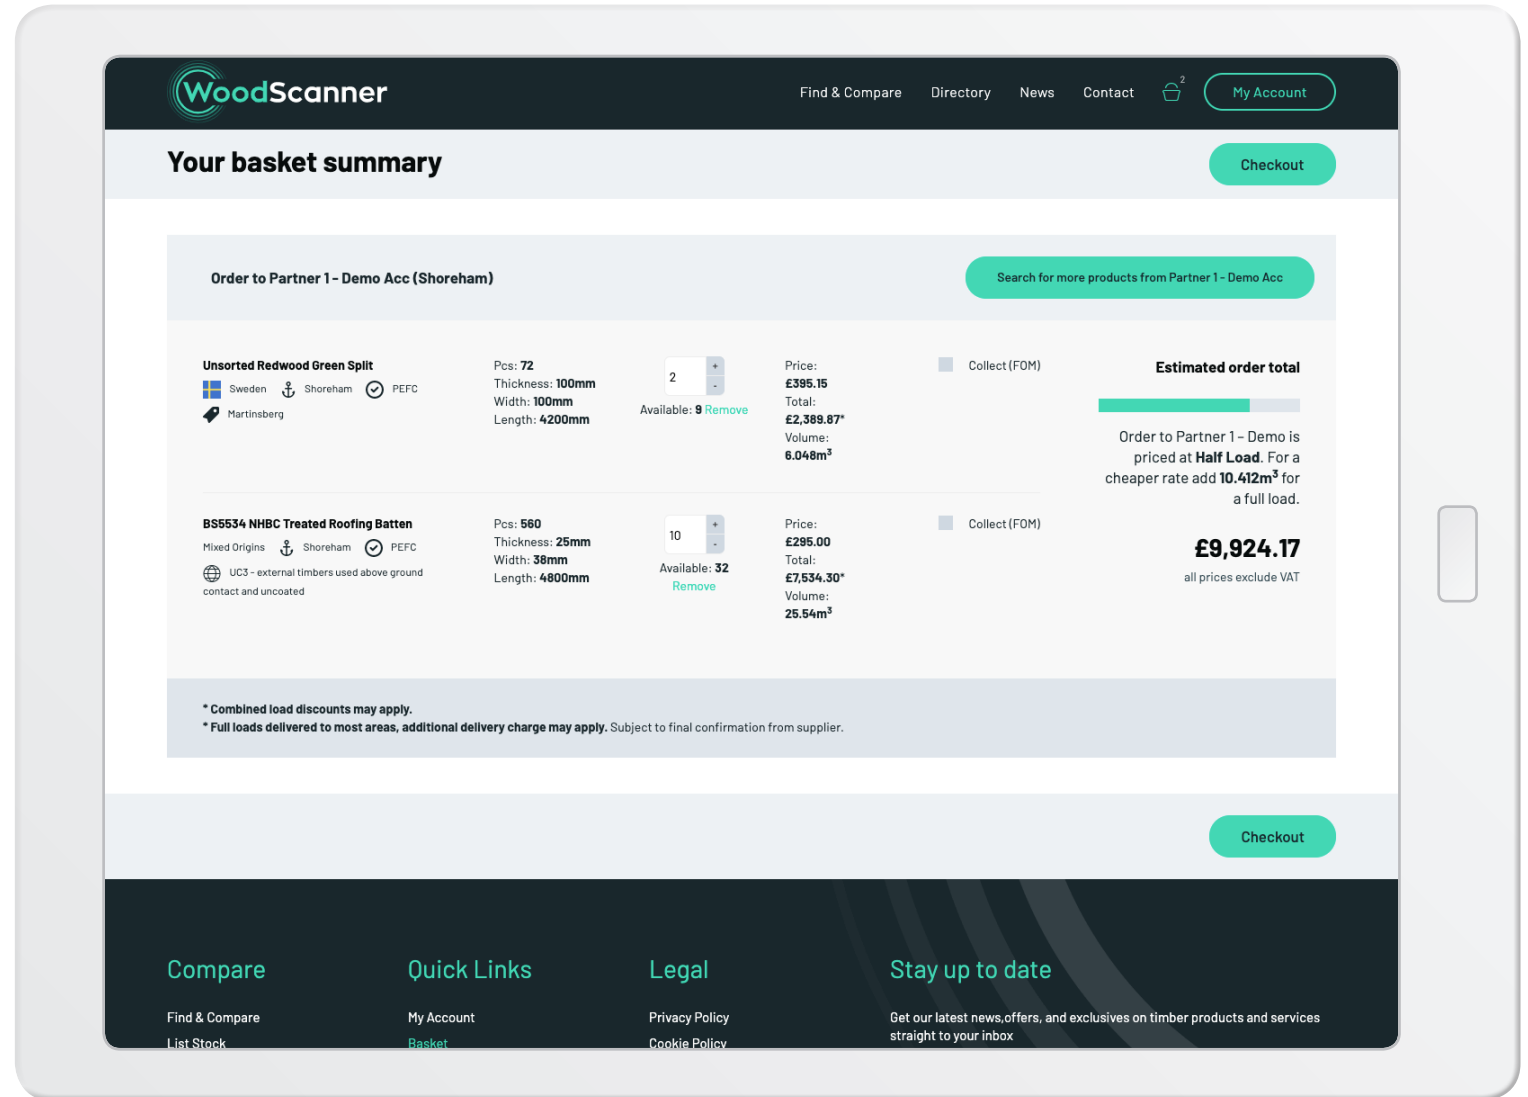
WoodScanner

Find & Compare Directory News Contact 2 My Account

Your basket summary

Checkout

Order to Partner 1 - Demo Acc (Shoreham)

Search for more products from Partner 1 - Demo Acc

Unsorted Redwood Green Split
Sweden Shoreham PEFC
Martinsberg

Pcs: 72
Thickness: 100mm
Width: 100mm
Length: 4200mm

2
+
-
Available: 9 Remove

Price:
£395.15
Total:
£2,389.87*
Volume:
6.048m$^3$

Collect (FOM)

BS5534 NHBC Treated Roofing Batten
Mixed Origins Shoreham PEFC
UC3 - external timbers used above ground contact and uncoated

Pcs: 560
Thickness: 25mm
Width: 38mm
Length: 4800mm

10
+
-
Available: 32
Remove

Price:
£295.00
Total:
£7,534.30*
Volume:
25.54m$^3$

Collect (FOM)

Estimated order total

Order to Partner 1 - Demo is priced at Half Load. For a cheaper rate add 10.412m$^3$ for a full load.

£9,924.17
all prices exclude VAT

* Combined load discounts may apply.
* Full loads delivered to most areas, additional delivery charge may apply. Subject to final confirmation from supplier.

Checkout

Compare
Find & Compare
List Stock

Quick Links
My Account
Basket

Legal
Privacy Policy
Cookie Policy

Stay up to date
Get our latest news,offers, and exclusives on timber products and services straight to your inbox